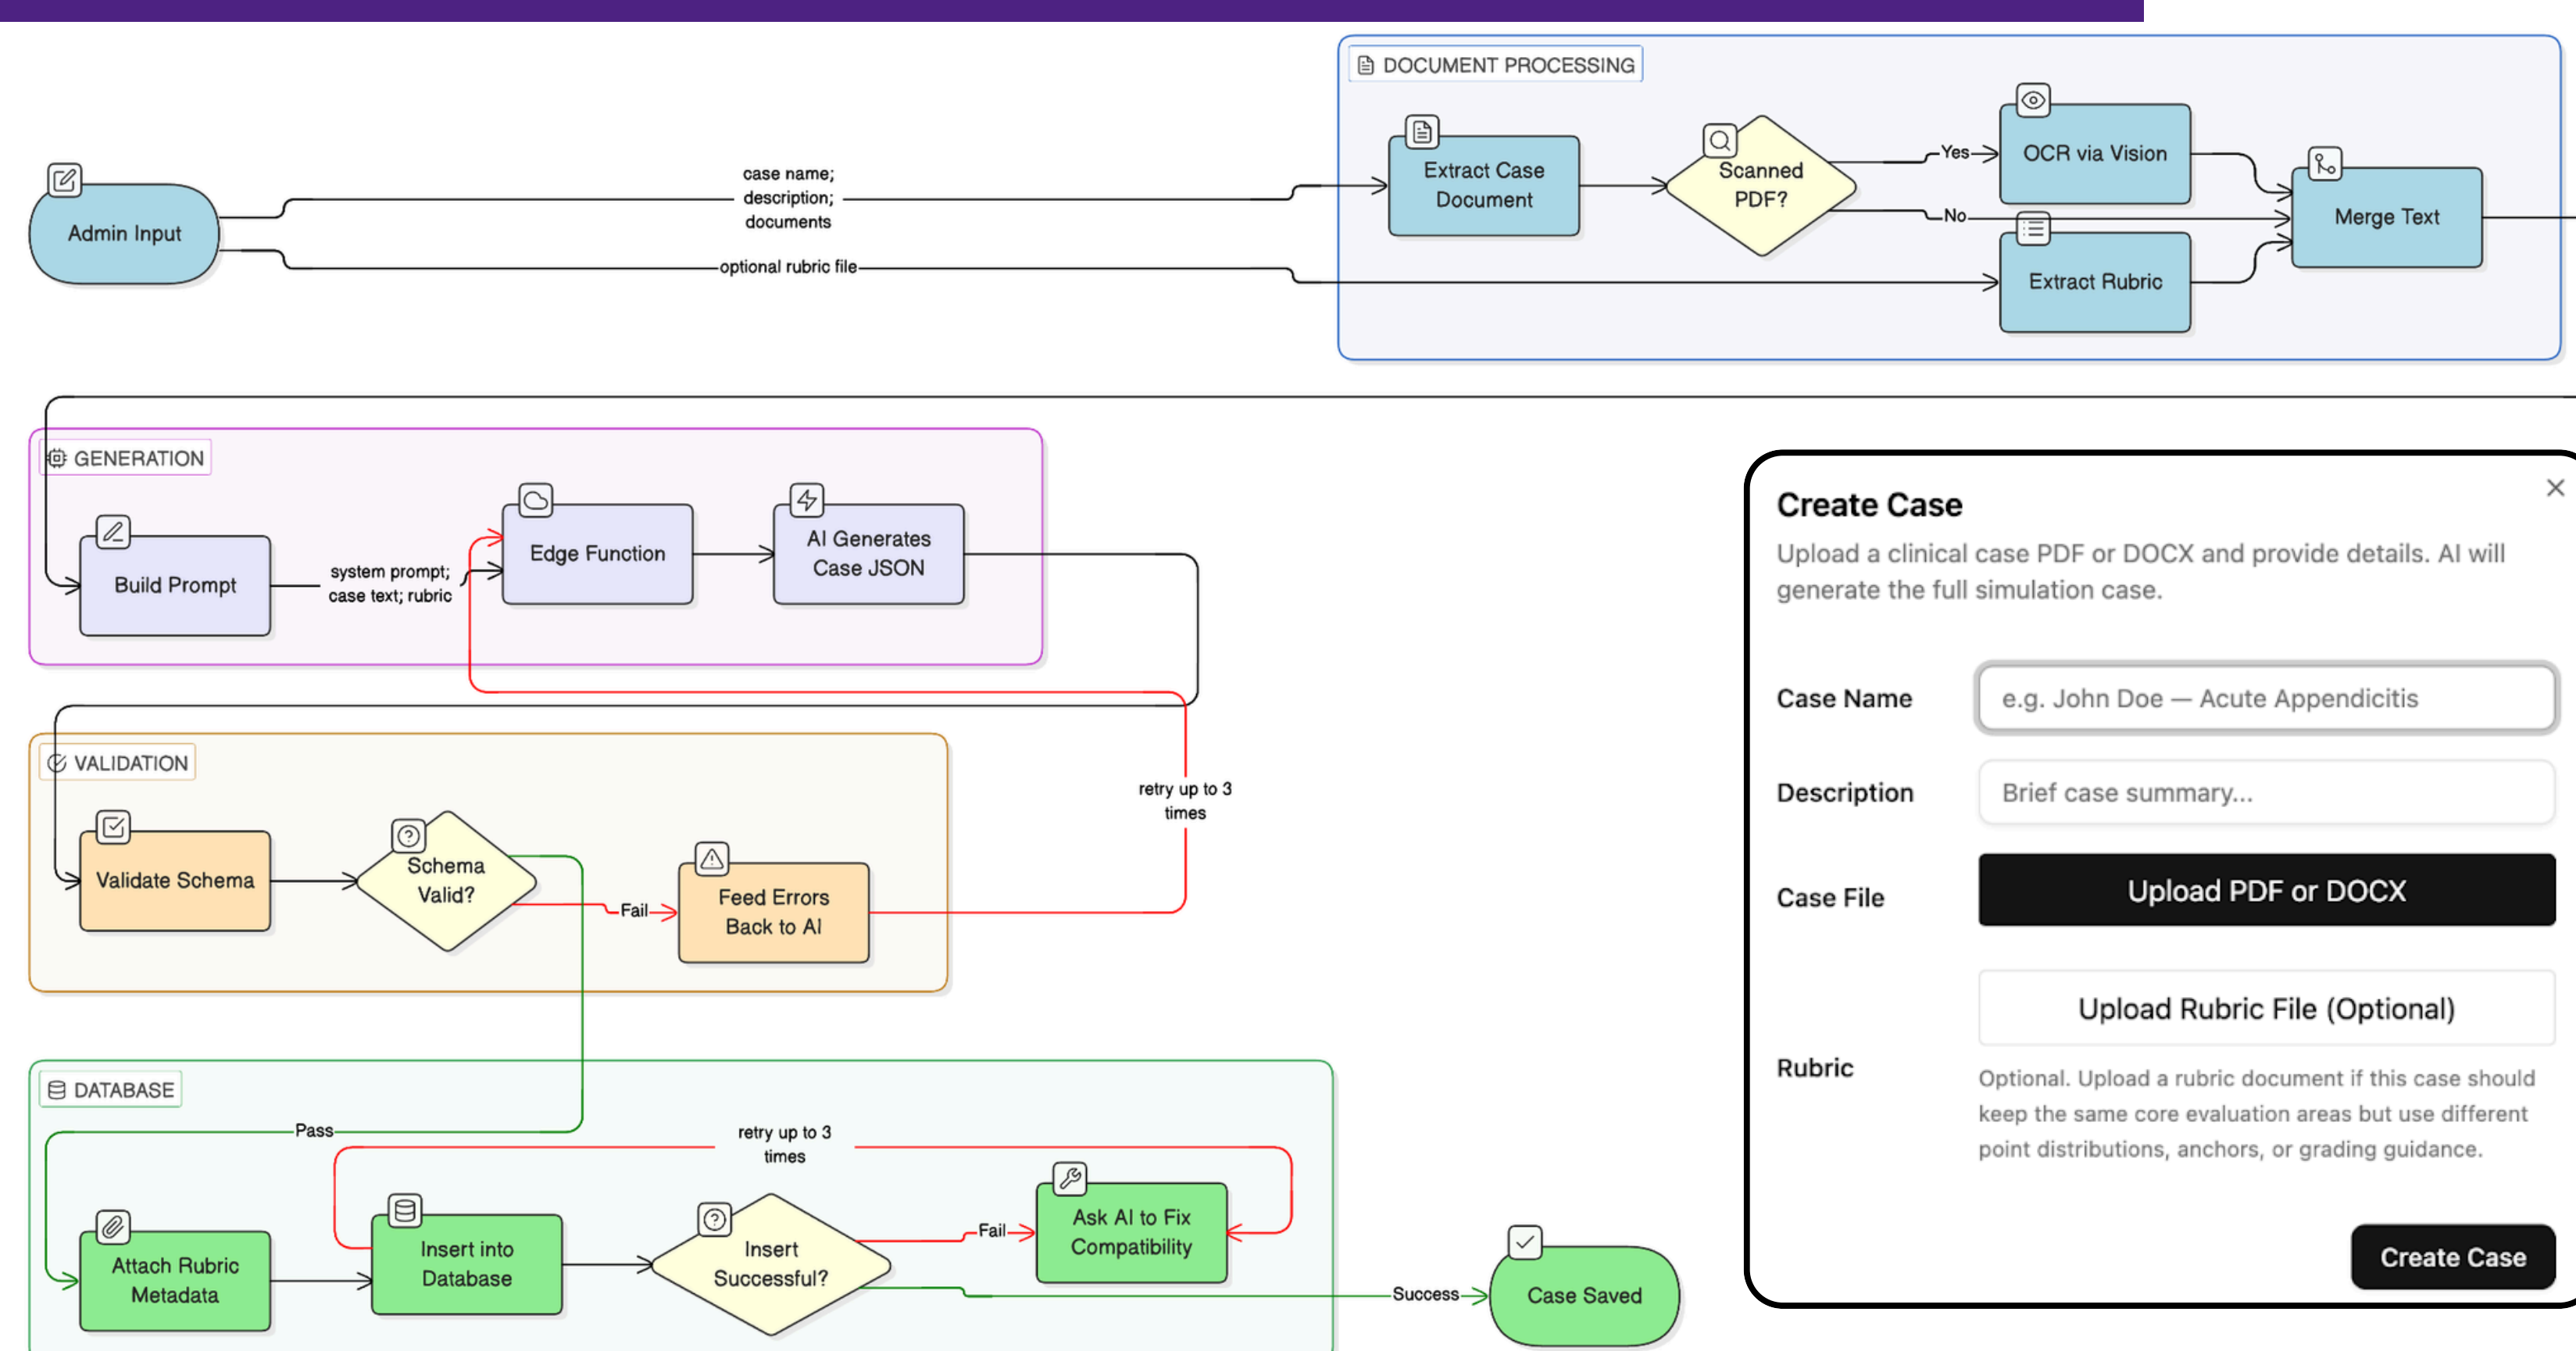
DOCUMENT PROCESSING

Admin Input

case name; description; documents

optional rubric file

Extract Case Document

Scanned PDF?

Yes

No

OCR via Vision

Extract Rubric

Merge Text

GENERATION

Build Prompt

system prompt; case text; rubric

Edge Function

AI Generates Case JSON

retry up to 3 times

VALIDATION

Validate Schema

Schema Valid?

Fail

Feed Errors Back to AI

DATABASE

Pass

retry up to 3 times

Attach Rubric Metadata

Insert into Database

Insert Successful?

Fail

Ask AI to Fix Compatibility

Success

Case Saved

Create Case

Upload a clinical case PDF or DOCX and provide details. AI will generate the full simulation case.

Case Name

e.g. John Doe — Acute Appendicitis

Description

Brief case summary...

Case File

Upload PDF or DOCX

Rubric

Upload Rubric File (Optional)

Optional. Upload a rubric document if this case should keep the same core evaluation areas but use different point distributions, anchors, or grading guidance.

Create Case